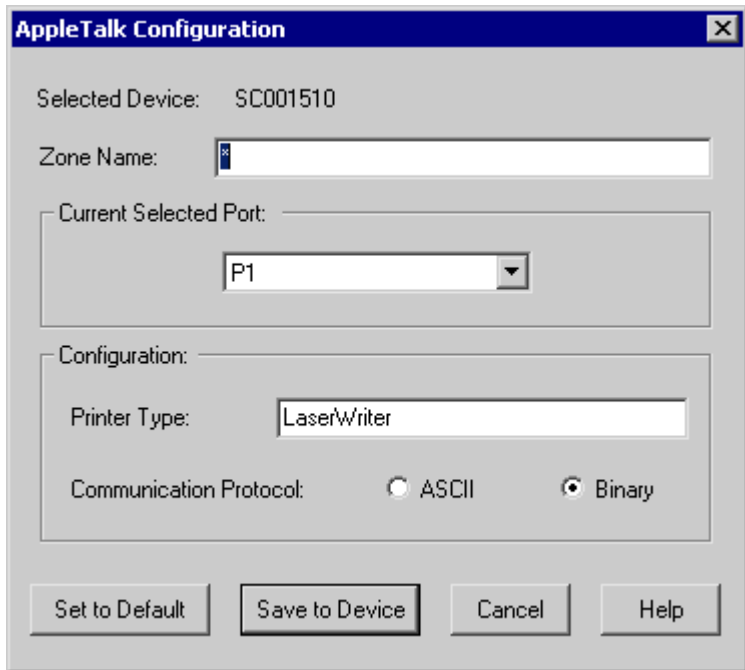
AppleTalk Configuration

Selected Device: SC001510

Zone Name: *

Current Selected Port:

P1

Configuration:

Printer Type: LaserWriter

Communication Protocol: ASCII Binary

Set to Default

Save to Device

Cancel

Help